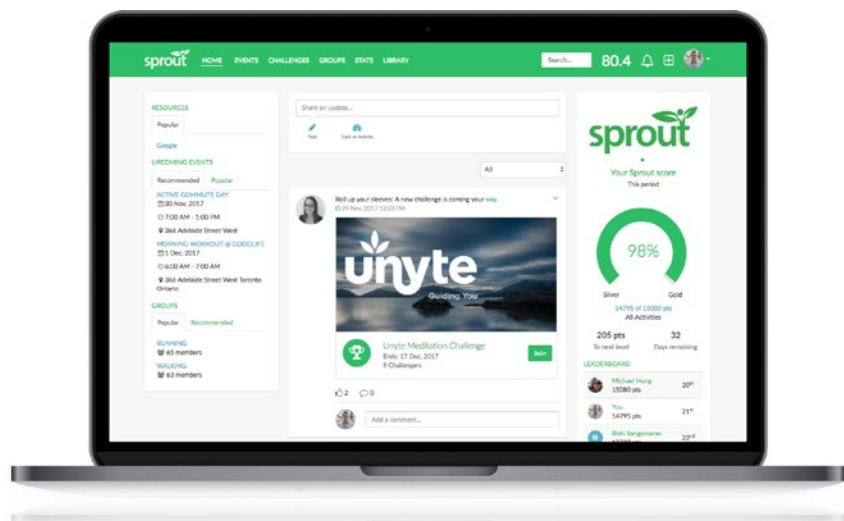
sprout HOME EVENTS CHALLENGES GROUPS STATS LIBRARY

Search... 80.4

RESOURCES

Popular

Google

UPCOMING EVENTS

Recommended Popular

ACTIVE COMMUTE DAY
30 Nov, 2017
7:00 AM - 5:00 PM
366 Adelaide Street West

MORNING WORKOUT @ GOODLIFE
1 Dec, 2017
6:00 AM - 7:00 AM
366 Adelaide Street West Toronto Ontario

GROUPS

Popular Recommended

RUNNING
65 members

WALKING
63 members

Share an update...

Post Track an Activity

All

Roll up your sleeves! A new challenge is coming your way
29 Nov, 2017 12:03 PM

unyte
Guiding You

Unyte Meditation Challenge
Ends: 17 Dec, 2017
9 Challengers

Join

2 0

Add a comment...

sprout

Your Sprout score
This period

98%

Silver Gold

14795 of 15000 pts
All Activities

205 pts
To next level

32
Days remaining

LEADERBOARD

Michael Hung
15080 pts
20th

You
14795 pts
21st

Rishi Sangameran
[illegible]
22nd